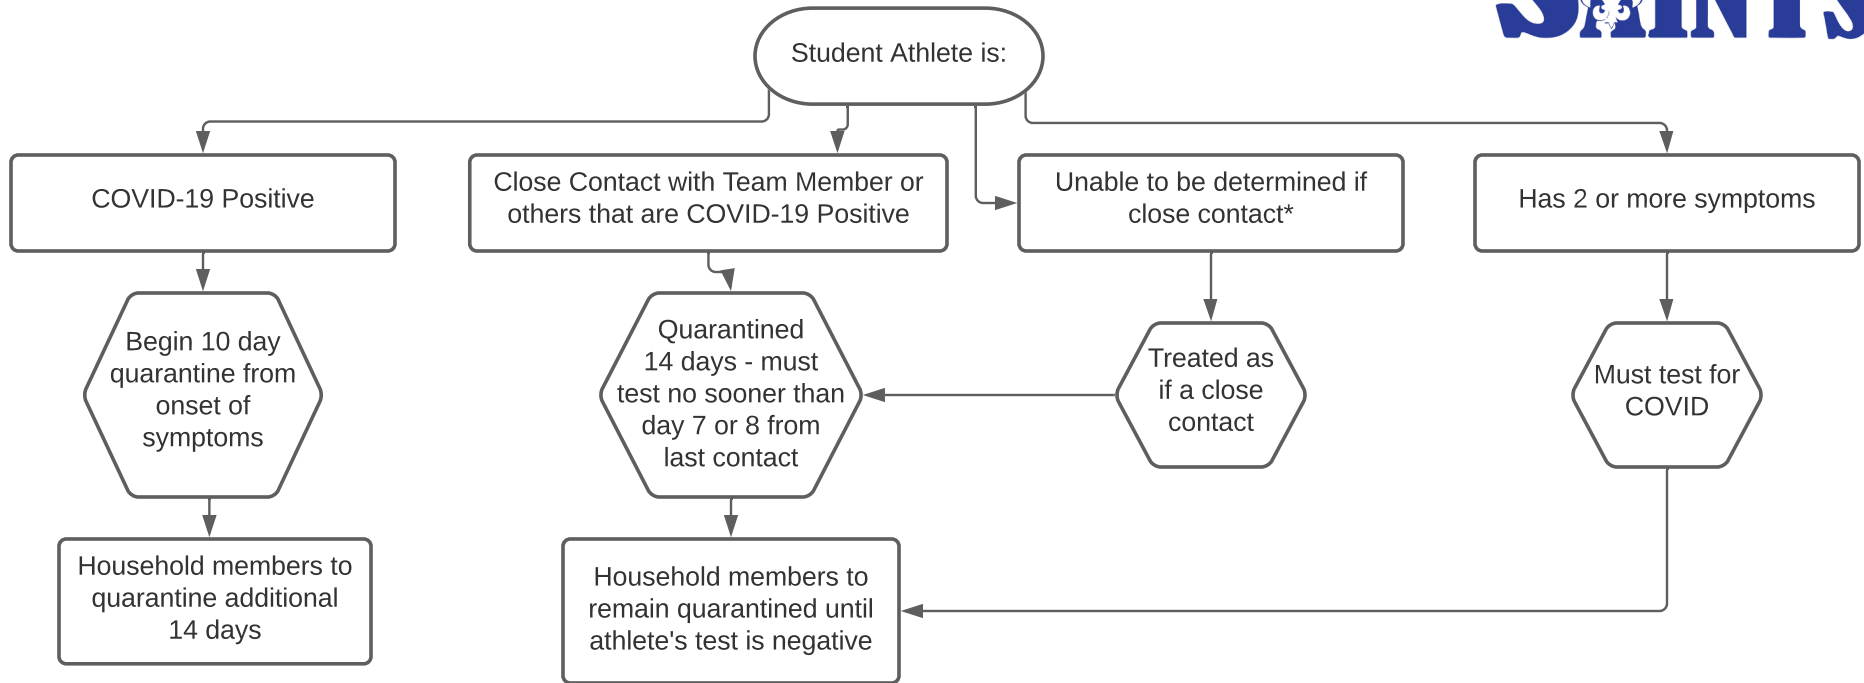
SAINTS

Student Athlete is:

COVID-19 Positive

Close Contact with Team Member or others that are COVID-19 Positive

Unable to be determined if close contact*

Has 2 or more symptoms

Begin 10 day quarantine from onset of symptoms

Quarantined 14 days - must test no sooner than day 7 or 8 from last contact

Treated as if a close contact

Must test for COVID

Household members to quarantine additional 14 days

Household members to remain quarantined until athlete's test is negative